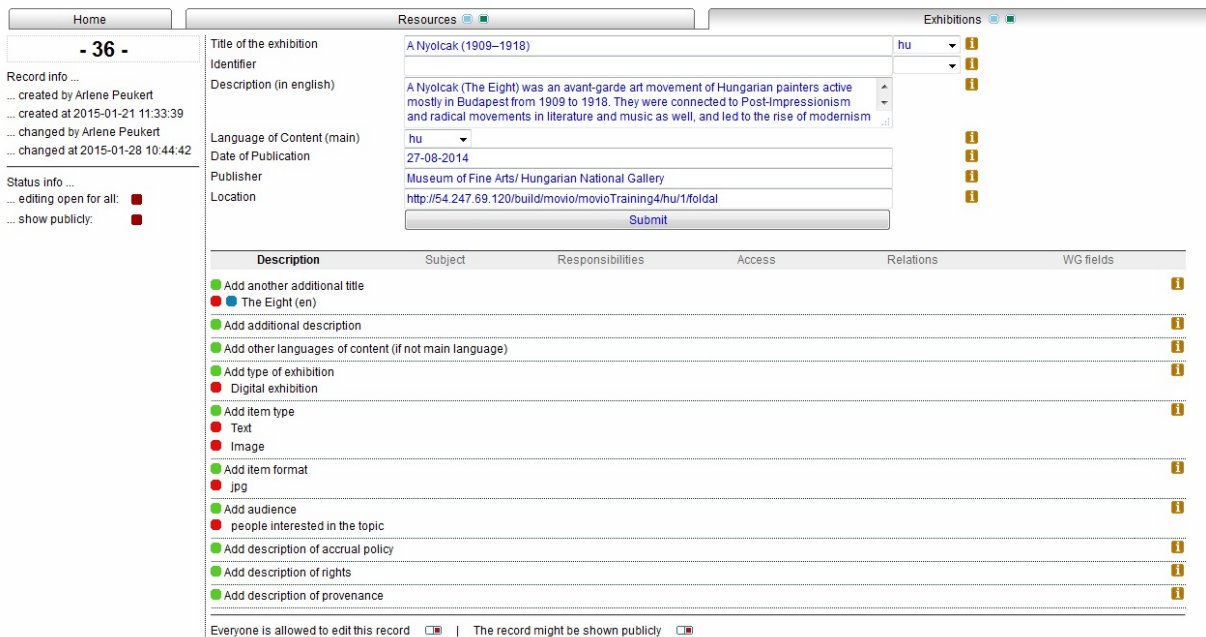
Home | Resources | Exhibitions

- 36 -

Record info ...
... created by Arlene Peukert
... created at 2015-01-21 11:33:39
... changed by Arlene Peukert
... changed at 2015-01-28 10:44:42

Status info ...
... editing open for all:
... show publicly:

Title of the exhibition | A Nyolcak (1909–1918) | hu
Identifier
Description (in english) | A Nyolcak (The Eight) was an avant-garde art movement of Hungarian painters active mostly in Budapest from 1909 to 1918. They were connected to Post-Impressionism and radical movements in literature and music as well, and led to the rise of modernism
Language of Content (main) | hu
Date of Publication | 27-08-2014
Publisher | Museum of Fine Arts/ Hungarian National Gallery
Location | http://54.247.69.120/build/movio/movioTraining4/hu/1/foldal

Submit

Description | Subject | Responsibilities | Access | Relations | WG fields

Add another additional title
The Eight (en)
Add additional description
Add other languages of content (if not main language)
Add type of exhibition
Digital exhibition
Add item type
Text
Image
Add item format
jpg
Add audience
people interested in the topic
Add description of accrual policy
Add description of rights
Add description of provenance

Everyone is allowed to edit this record | The record might be shown publicly